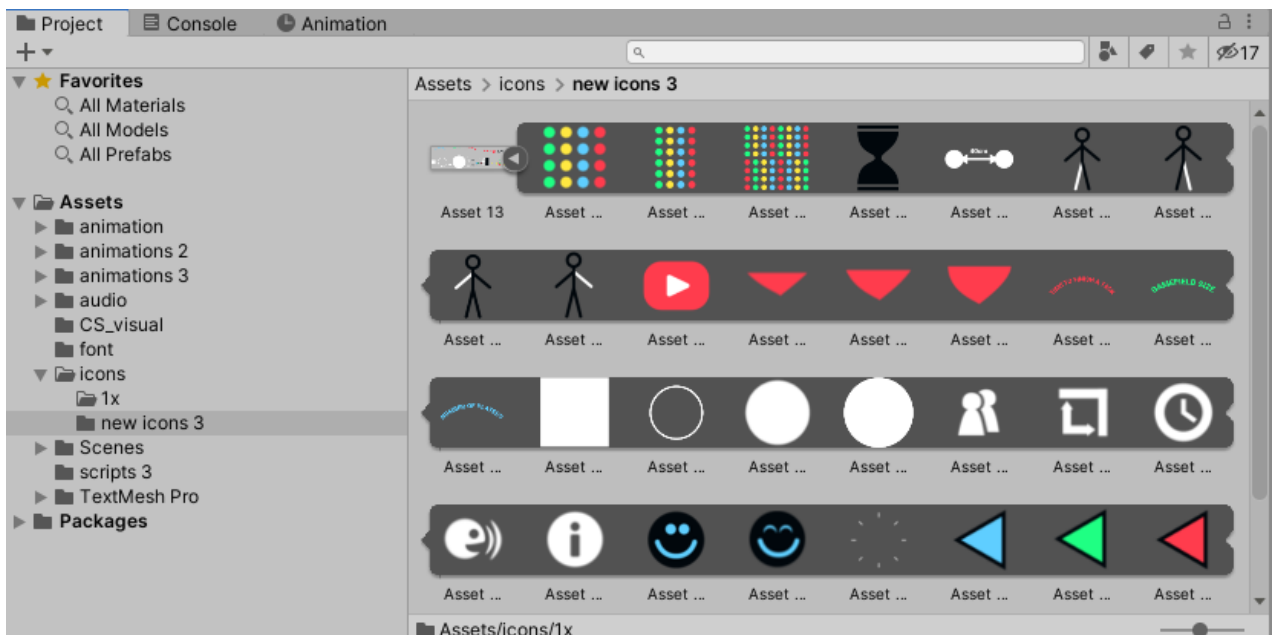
Project Console Animation

+

17

Favorites
All Materials
All Models
All Prefabs

Assets
animation
animations 2
animations 3
audio
CS_visual
font
icons
1x
new icons 3
Scenes
scripts 3
TextMesh Pro
Packages

Assets > icons > new icons 3

Asset 13 Asset ... Asset ... Asset ... Asset ... Asset ... Asset ... Asset ...

Asset ... Asset ... Asset ... Asset ... Asset ... Asset ... Asset ... Asset ...

Asset ... Asset ... Asset ... Asset ... Asset ... Asset ... Asset ... Asset ...

Asset ... Asset ... Asset ... Asset ... Asset ... Asset ... Asset ... Asset ...

Assets/icons/1x